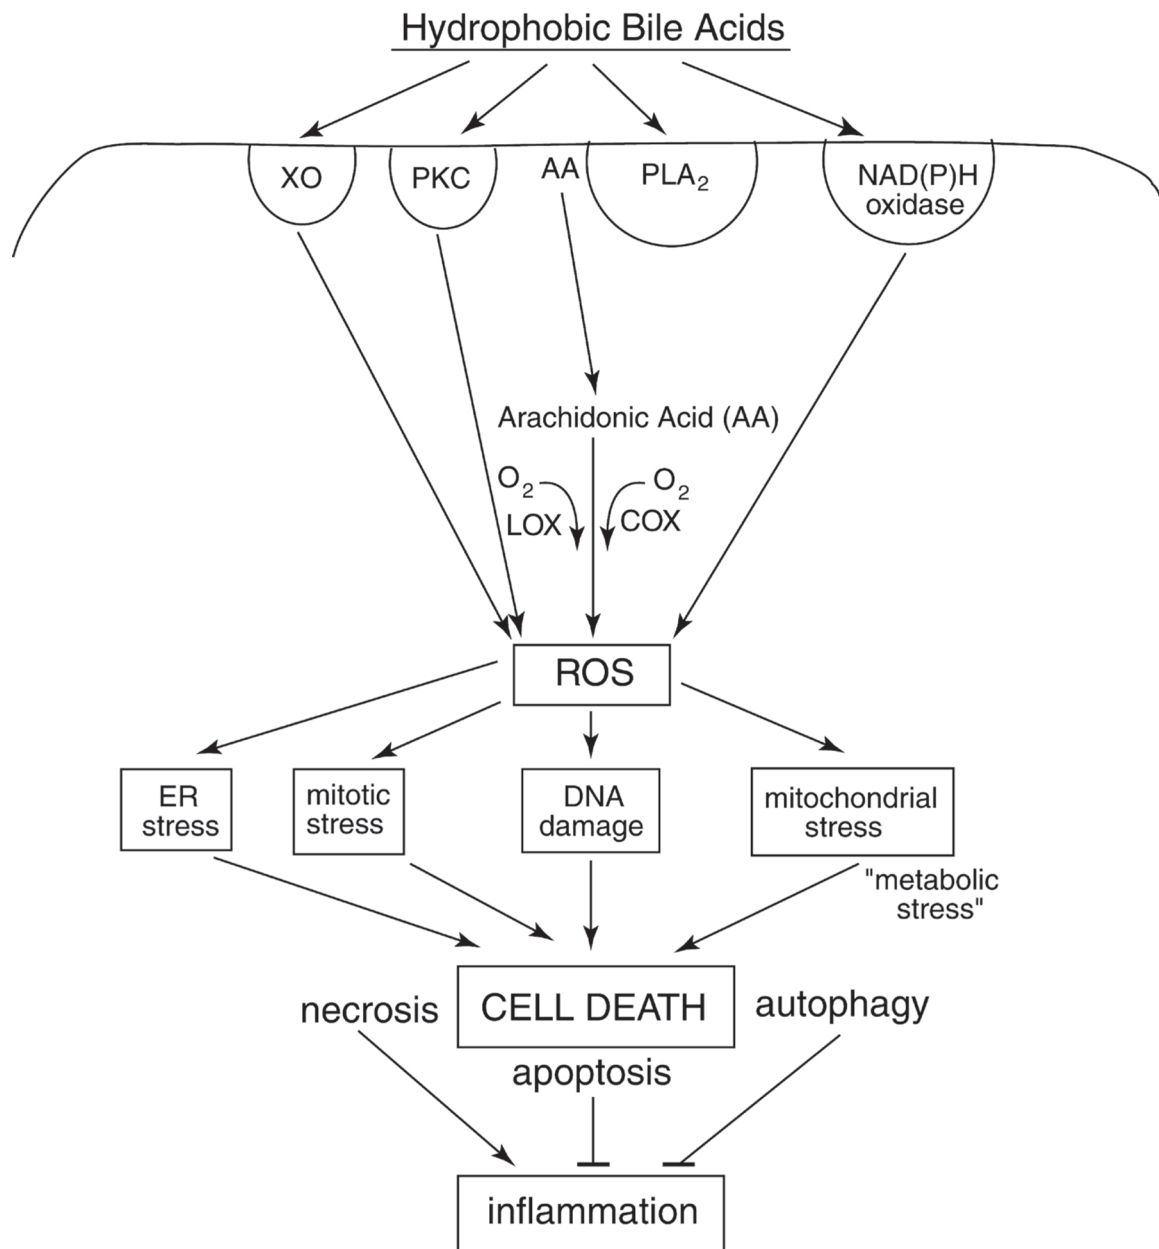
Hydrophobic Bile Acids

XO

PKC

AA

$PLA_2$

NAD(P)H oxidase

Arachidonic Acid (AA)

$O_2$
LOX

$O_2$
COX

ROS

ER stress

mitotic stress

DNA damage

mitochondrial stress

"metabolic stress"

necrosis

CELL DEATH

autophagy

apoptosis

inflammation